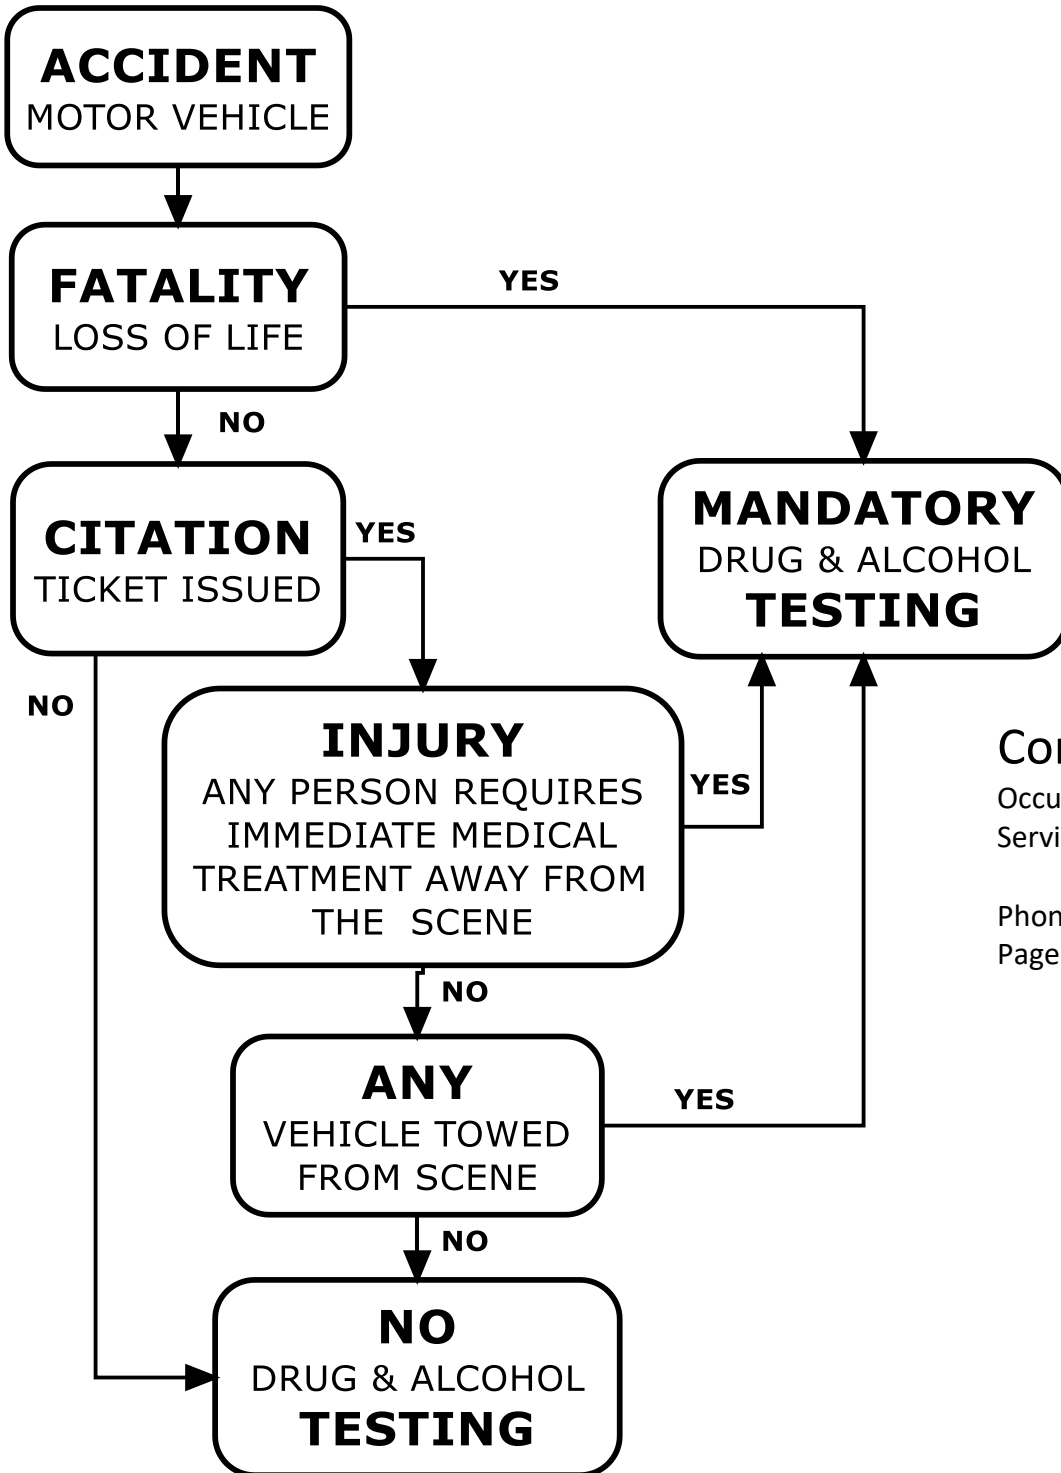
ACCIDENT
MOTOR VEHICLE

FATALITY
LOSS OF LIFE

YES

NO

CITATION
TICKET ISSUED

YES

MANDATORY
DRUG & ALCOHOL
TESTING

NO

INJURY
ANY PERSON REQUIRES IMMEDIATE MEDICAL TREATMENT AWAY FROM THE SCENE

YES

Co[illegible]
Occu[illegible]
Servi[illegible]

Phon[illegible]
Page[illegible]

NO

ANY
VEHICLE TOWED FROM SCENE

YES

NO

NO
DRUG & ALCOHOL
TESTING